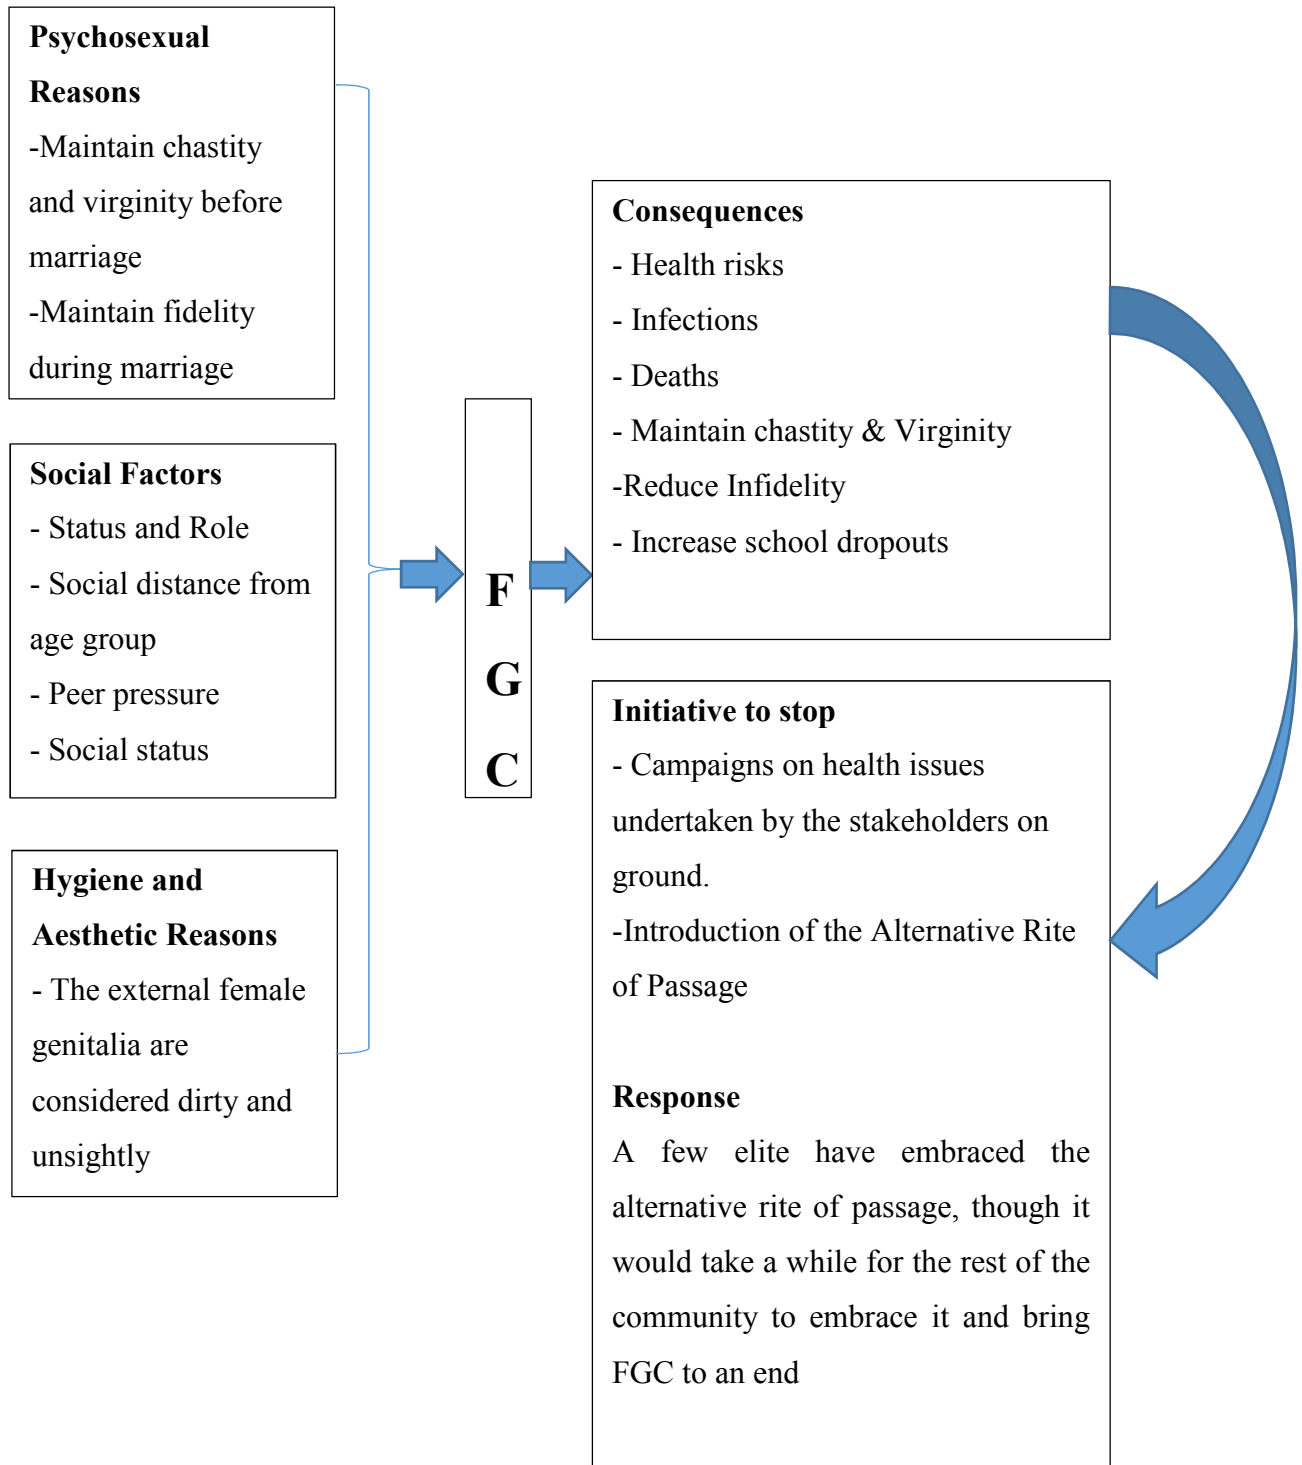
**Psychosexual Reasons**
-Maintain chastity and virginity before marriage
-Maintain fidelity during marriage

**Social Factors**
- Status and Role
- Social distance from age group
- Peer pressure
- Social status

**Hygiene and Aesthetic Reasons**
- The external female genitalia are considered dirty and unsightly

F
G
C

**Consequences**
- Health risks
- Infections
- Deaths
- Maintain chastity & Virginity
-Reduce Infidelity
- Increase school dropouts

**Initiative to stop**
- Campaigns on health issues undertaken by the stakeholders on ground.
-Introduction of the Alternative Rite of Passage

**Response**
A few elite have embraced the alternative rite of passage, though it would take a while for the rest of the community to embrace it and bring FGC to an end